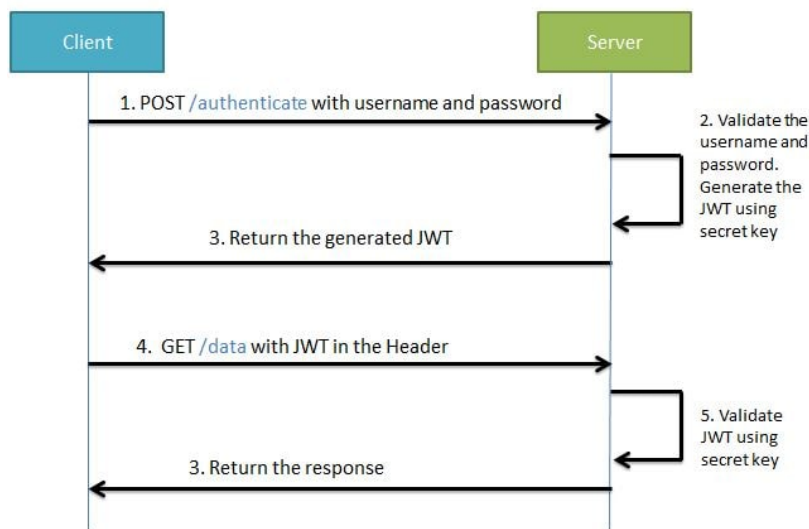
Client

Server

1. POST /authenticate with username and password

2. Validate the username and password. Generate the JWT using secret key

3. Return the generated JWT

4. GET /data with JWT in the Header

5. Validate JWT using secret key

3. Return the response